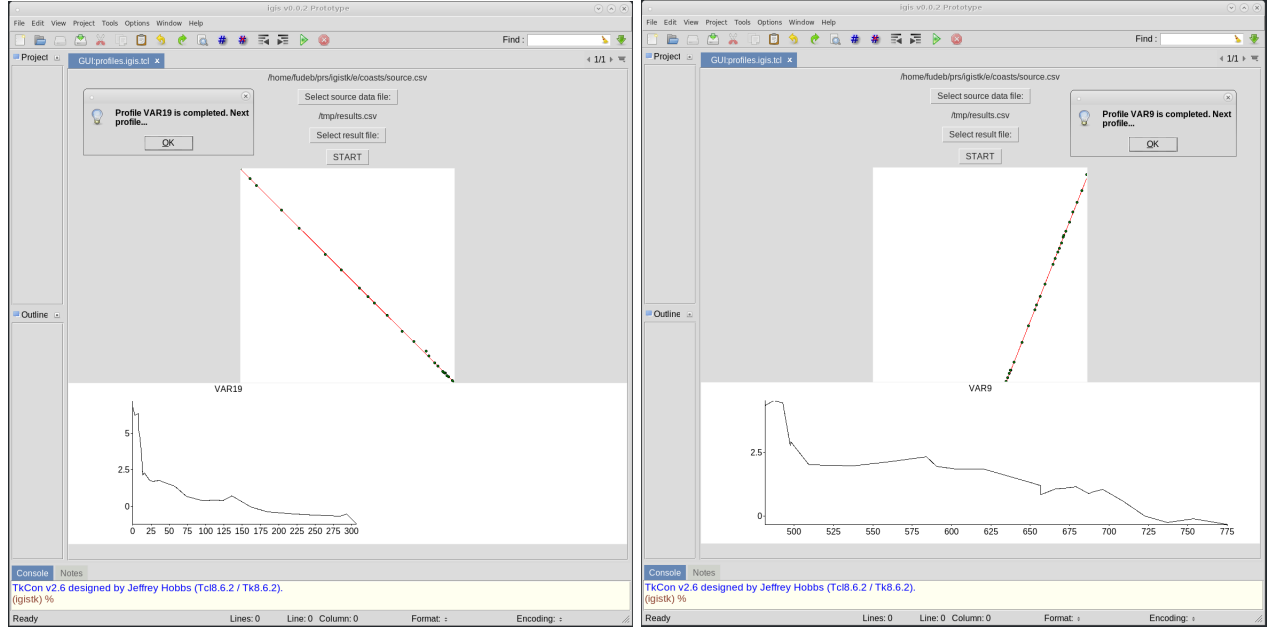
igis v0.0.2 Prototype

File Edit View Project Tools Options Window Help

Find :

Project

Outline

GUI:profiles.igis.tcl ×

1/1

/home/fudeb/prs/igistk/e/coasts/source.csv

Select source data file:

Profile VAR19 is completed. Next profile...

OK

/tmp/results.csv

Select result file:

START

VAR19

5

2.5

0

0 25 50 75 100 125 150 175 200 225 250 275 300

Console Notes

TkCon v2.6 designed by Jeffrey Hobbs (Tcl8.6.2 / Tk8.6.2).
(igistk) %

Ready Lines: 0 Line: 0 Column: 0 Format: Encoding:

igis v0.0.2 Prototype

File Edit View Project Tools Options Window Help

Find :

Project

Outline

GUI:profiles.igis.tcl ×

1/1

/home/fudeb/prs/igistk/e/coasts/source.csv

Select source data file:

Profile VAR9 is completed. Next profile...

OK

/tmp/results.csv

Select result file:

START

VAR9

2.5

0

500 525 550 575 600 625 650 675 700 725 750 775

Console Notes

TkCon v2.6 designed by Jeffrey Hobbs (Tcl8.6.2 / Tk8.6.2).
(igistk) %

Ready Lines: 0 Line: 0 Column: 0 Format: Encoding: